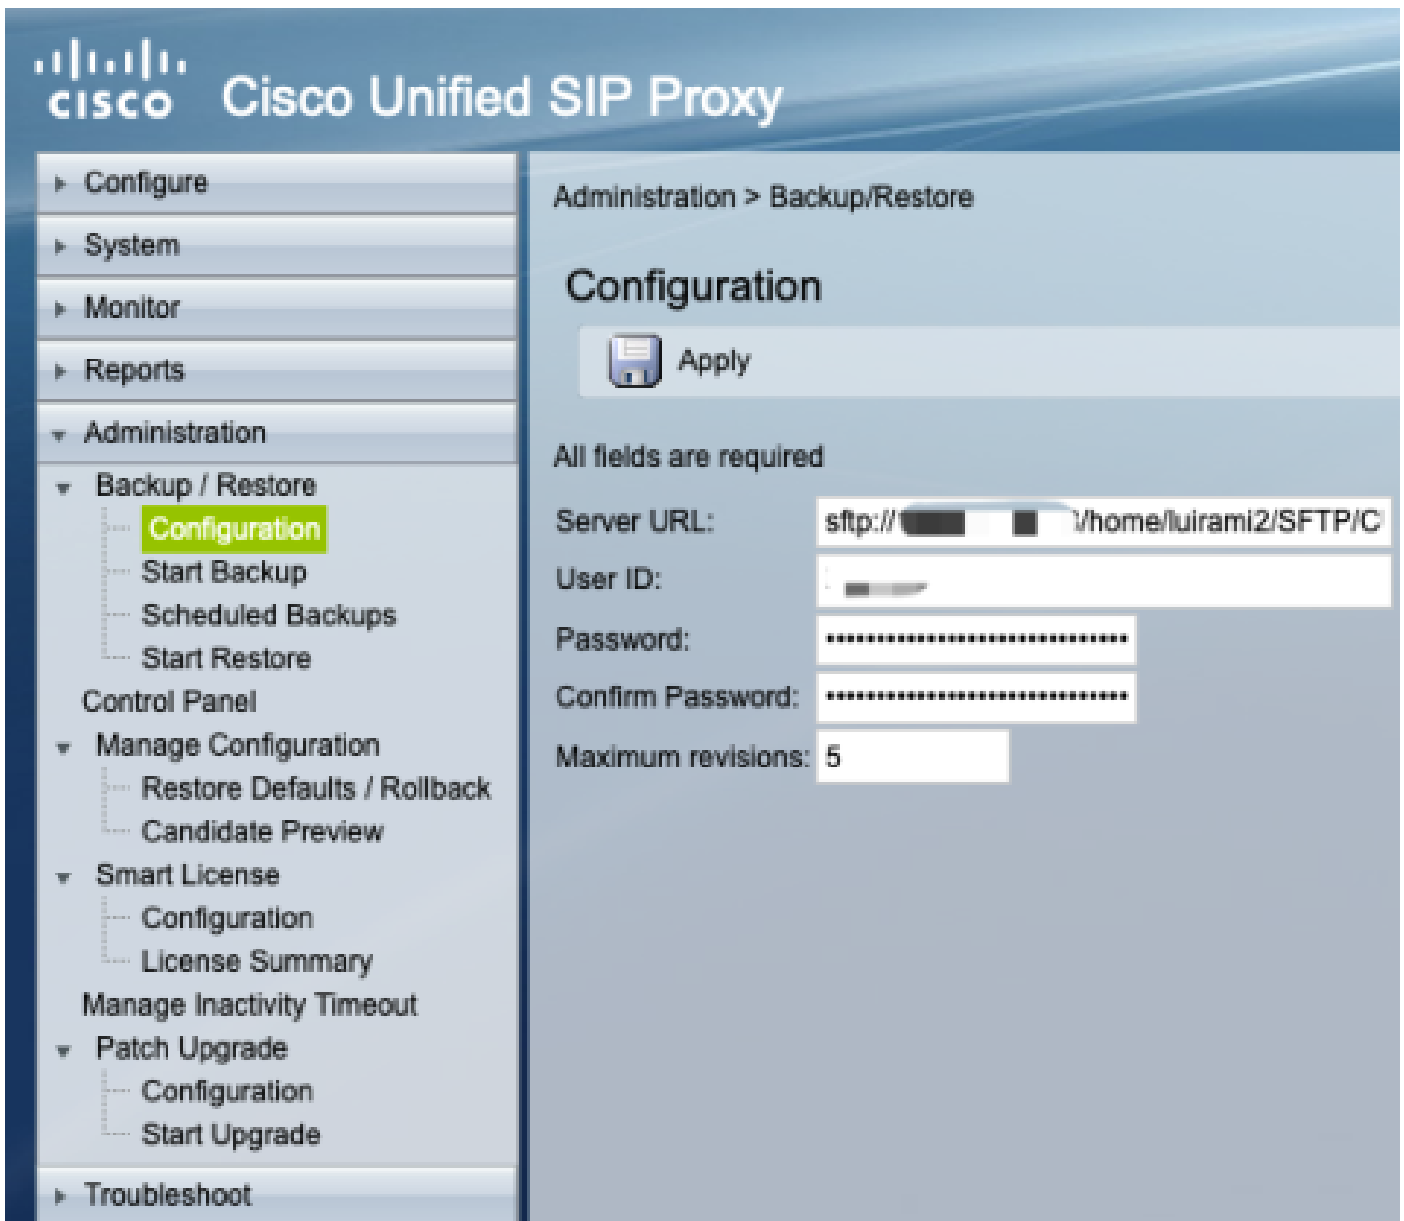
cisco Cisco Unified SIP Proxy

Configure
System
Monitor
Reports
Administration
Backup / Restore
Configuration
Start Backup
Scheduled Backups
Start Restore
Control Panel
Manage Configuration
Restore Defaults / Rollback
Candidate Preview
Smart License
Configuration
License Summary
Manage Inactivity Timeout
Patch Upgrade
Configuration
Start Upgrade
Troubleshoot

Administration > Backup/Restore

Configuration

Apply

All fields are required

| Server URL: | sftp://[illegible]/home/luirami2/SFTP/C |
|---|---|
| User ID: | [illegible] |
| Password: | •••••••••••••••••••••••••••••• |
| Confirm Password: | •••••••••••••••••••••••••••••• |
| Maximum revisions: | 5 |